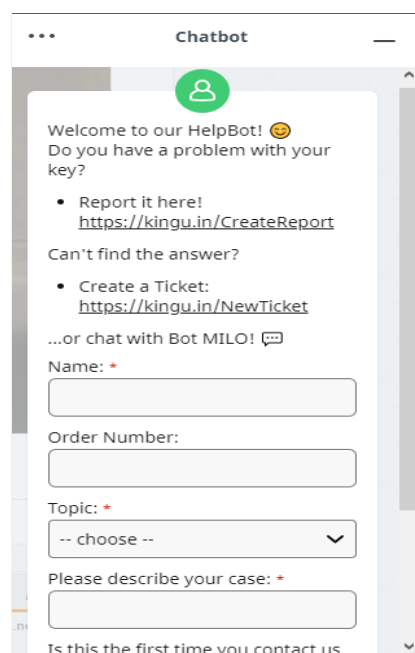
Chatbot

Welcome to our HelpBot! 😊
Do you have a problem with your key?

- Report it here!
https://kingu.in/CreateReport

Can't find the answer?

- Create a Ticket:
https://kingu.in/NewTicket

...or chat with Bot MILO! 💬

Name: *

Order Number:

Topic: *

-- choose --

Please describe your case: *

Is this the first time you contact us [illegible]